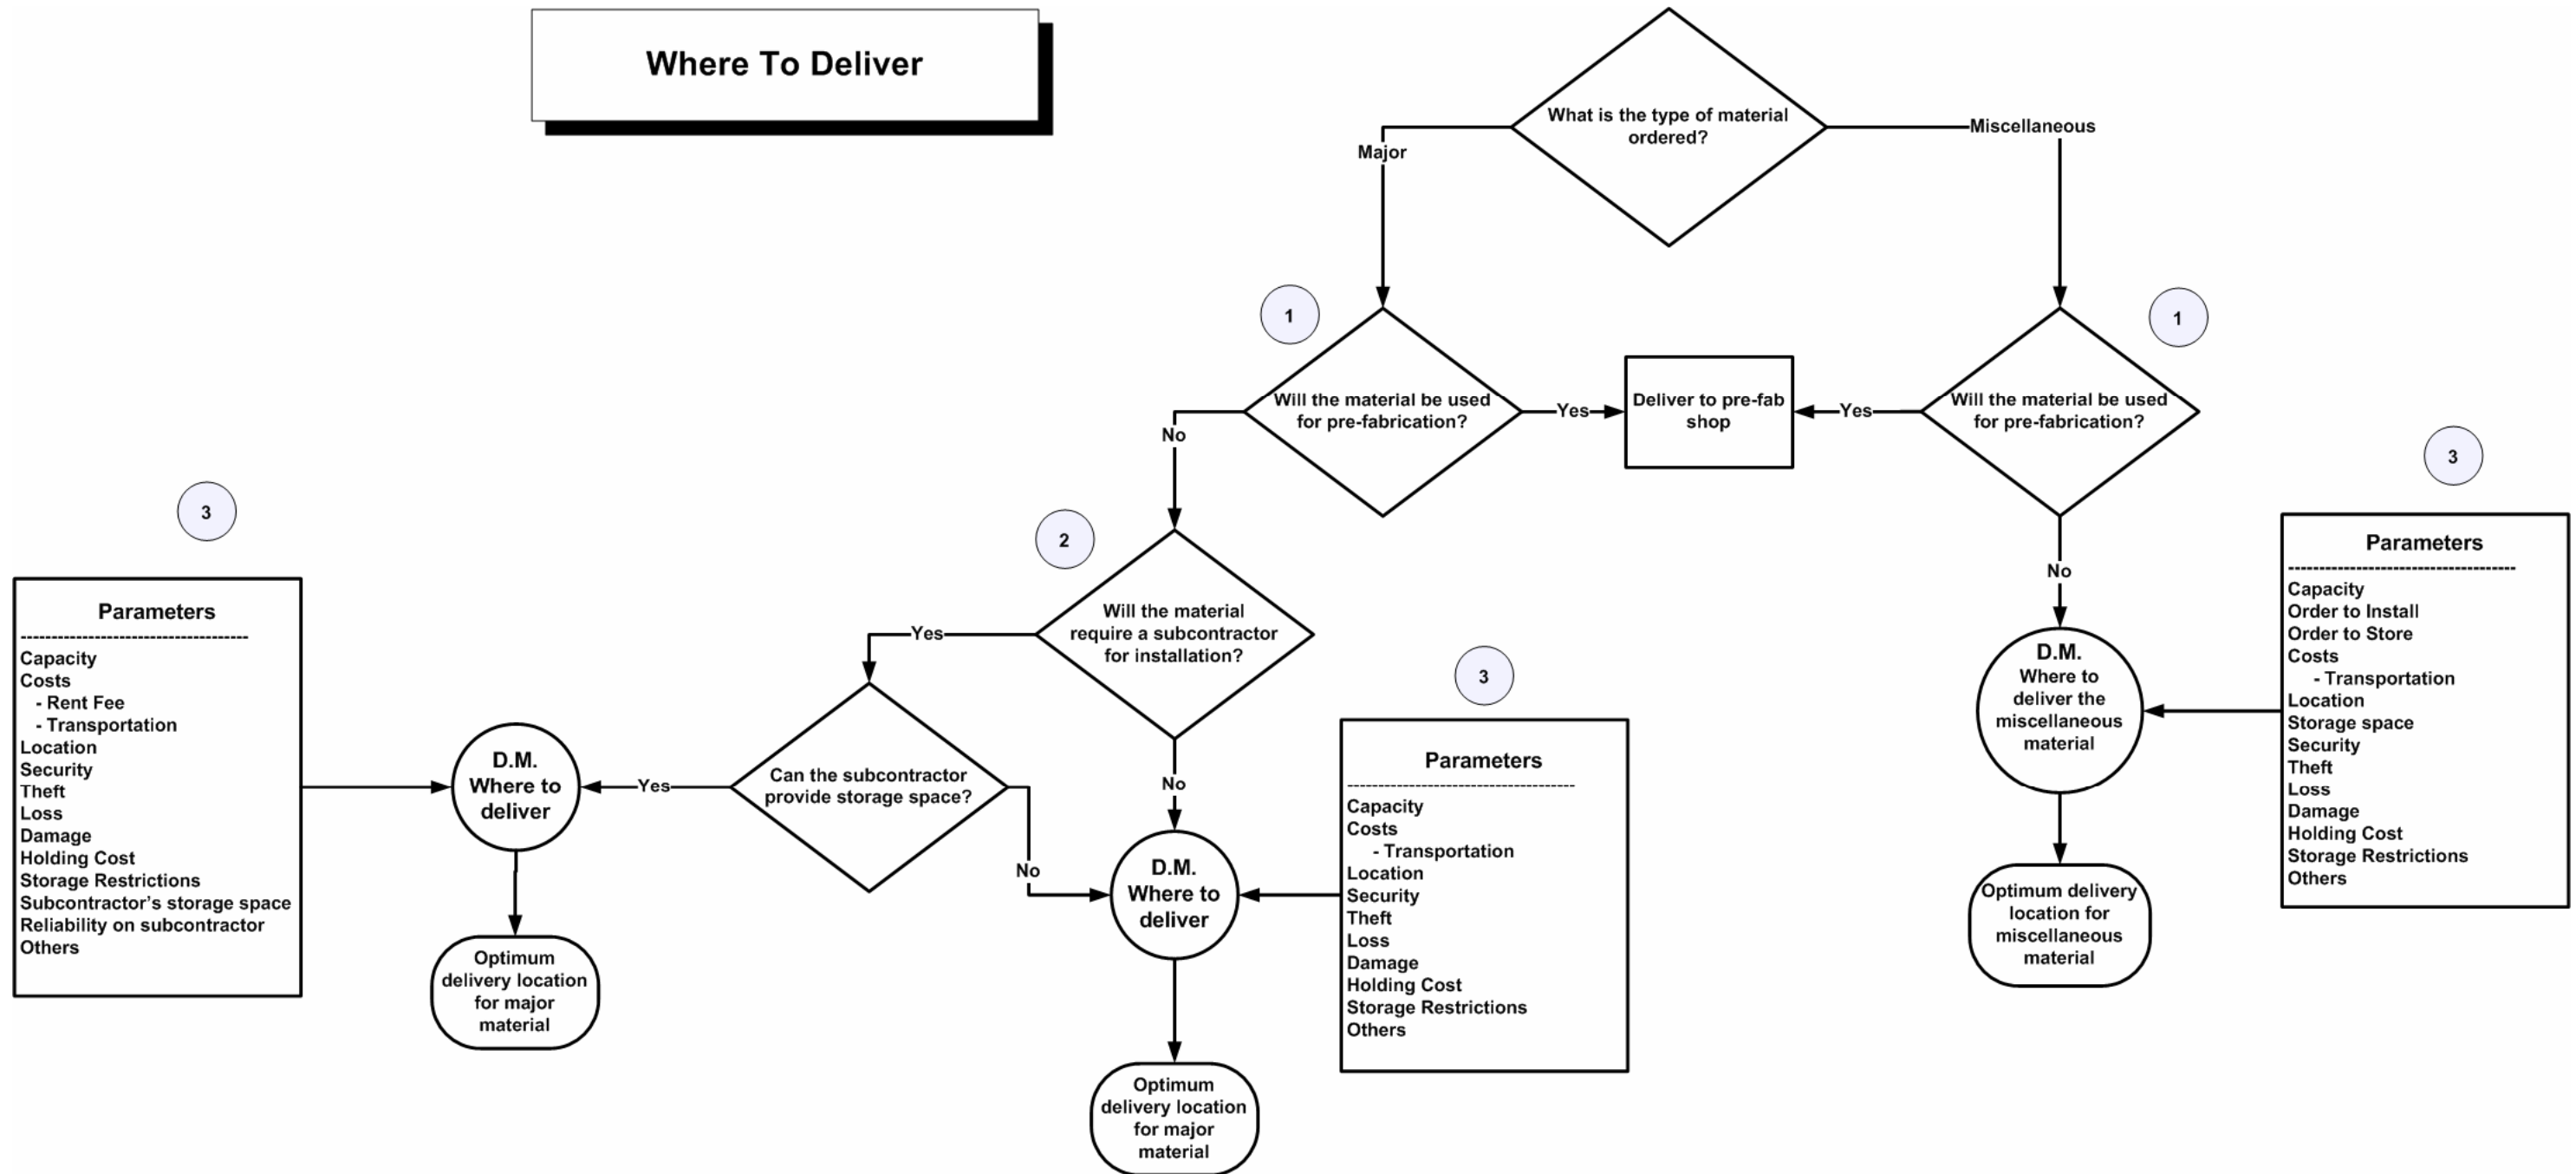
Where To Deliver

What is the type of material ordered?

Major

Miscellaneous

1

Will the material be used for pre-fabrication?

Yes

Deliver to pre-fab shop

Yes

1

Will the material be used for pre-fabrication?

No

No

2

Will the material require a subcontractor for installation?

Yes

Can the subcontractor provide storage space?

Yes

No

No

3

Parameters
------------------------------------
Capacity
Costs
- Rent Fee
- Transportation
Location
Security
Theft
Loss
Damage
Holding Cost
Storage Restrictions
Subcontractor's storage space
Reliability on subcontractor
Others

D.M. Where to deliver

Optimum delivery location for major material

D.M. Where to deliver

Optimum delivery location for major material

3

Parameters
------------------------------------
Capacity
Costs
- Transportation
Location
Security
Theft
Loss
Damage
Holding Cost
Storage Restrictions
Others

D.M. Where to deliver the miscellaneous material

Optimum delivery location for miscellaneous material

3

Parameters
------------------------------------
Capacity
Order to Install
Order to Store
Costs
- Transportation
Location
Storage space
Security
Theft
Loss
Damage
Holding Cost
Storage Restrictions
Others